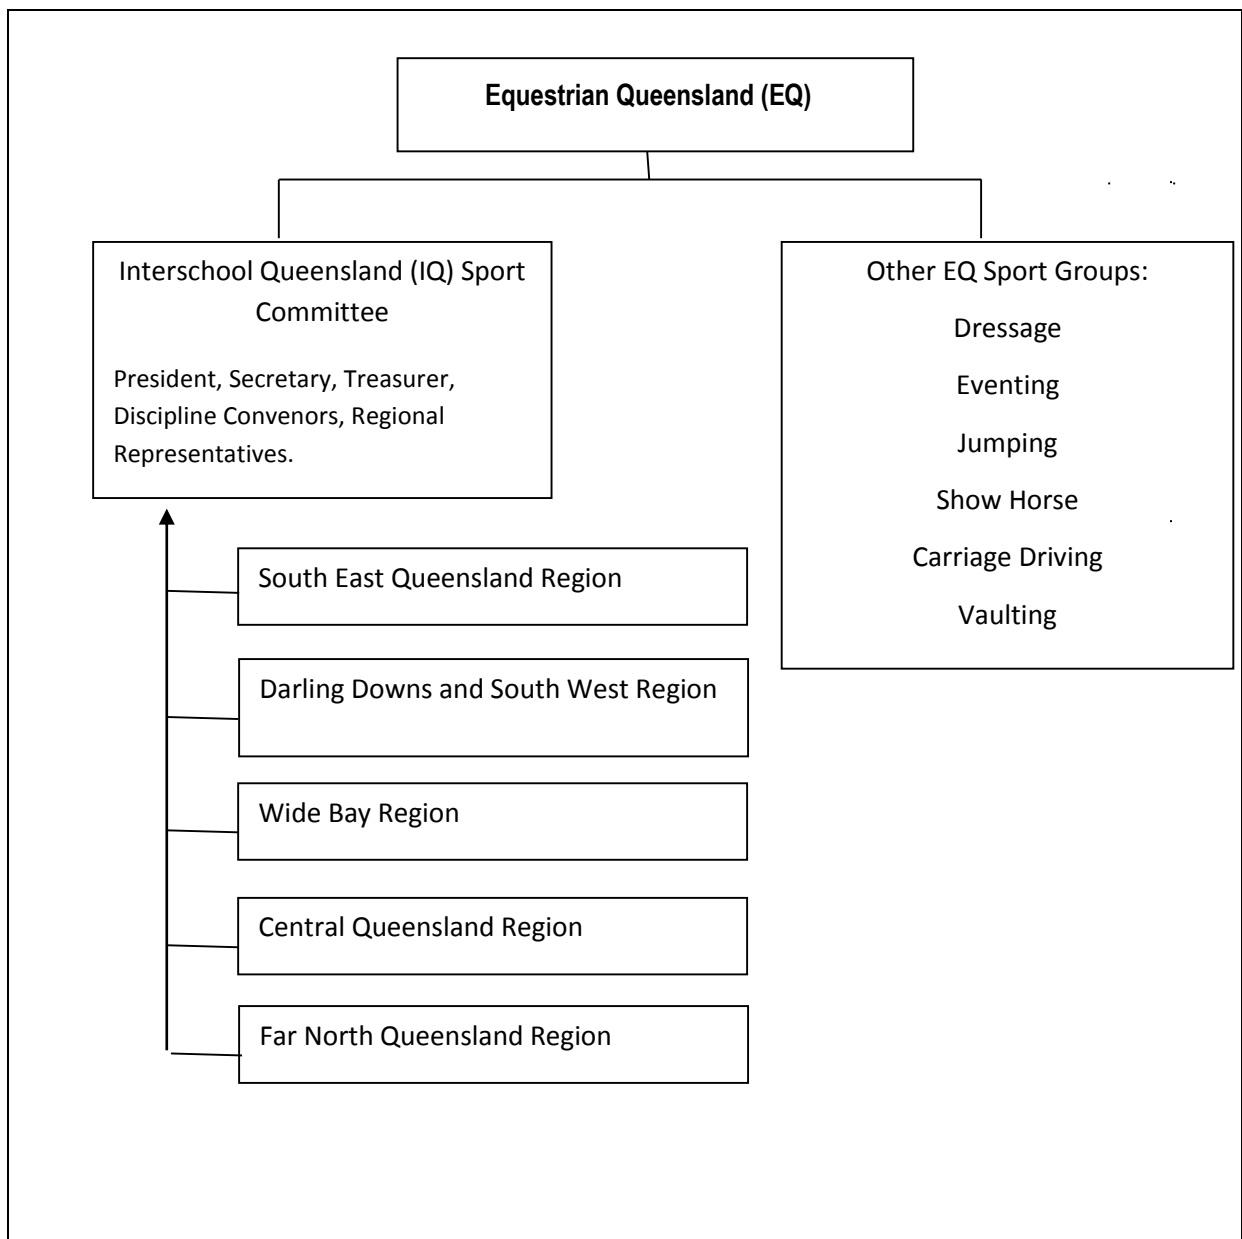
Equestrian Queensland (EQ)

Interschool Queensland (IQ) Sport Committee

President, Secretary, Treasurer, Discipline Convenors, Regional Representatives.

Other EQ Sport Groups:

Dressage

Eventing

Jumping

Show Horse

Carriage Driving

Vaulting

South East Queensland Region

Darling Downs and South West Region

Wide Bay Region

Central Queensland Region

Far North Queensland Region